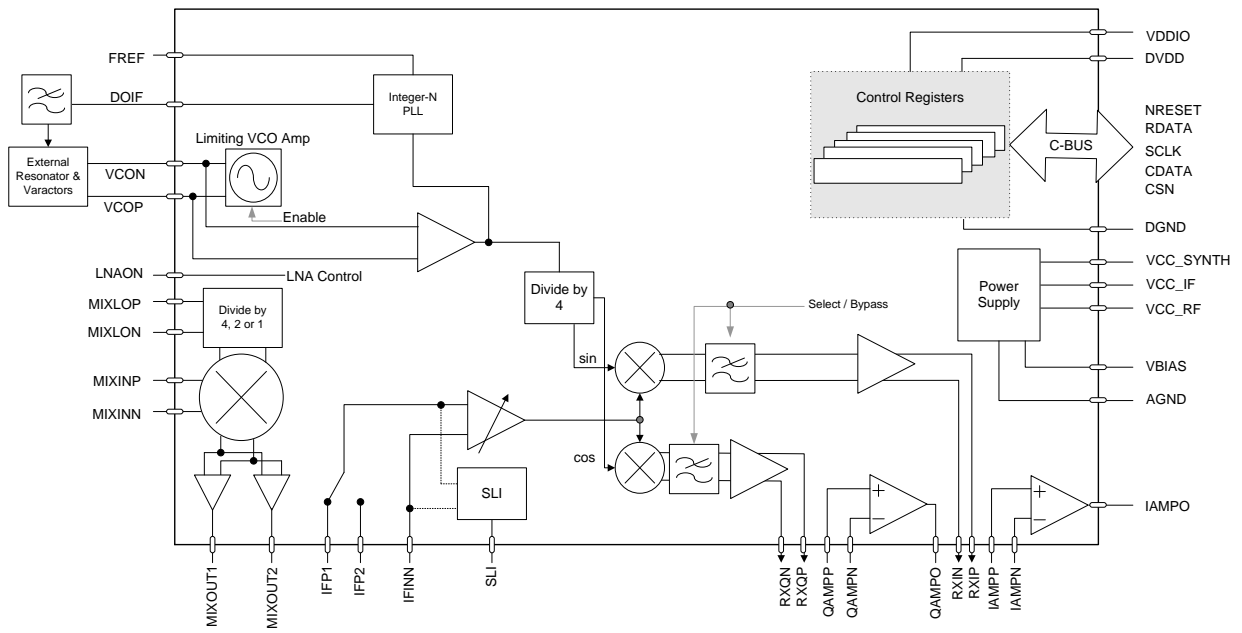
FREF
DOIF
External Resonator & Varactors
VCON
VCOP
Integer-N PLL
Limiting VCO Amp
Enable
LNAON
LNA Control
MIXLOP
MIXLON
Divide by 4, 2 or 1
MIXINP
MIXINN
Divide by 4
sin
cos
Select / Bypass
SLI
Control Registers
C-BUS
VDDIO
DVDD
NRESET
RDATA
SCLK
CDATA
CSN
DGND
Power Supply
VCC_SYNTH
VCC_IF
VCC_RF
VBIAS
AGND
IAMPO
MIXOUT1
MIXOUT2
IFP1
IFP2
IFINN
SLI
RXQN
RXQP
QAMPP
QAMPN
QAMPO
RXIN
RXIP
IAMPP
IAMPN